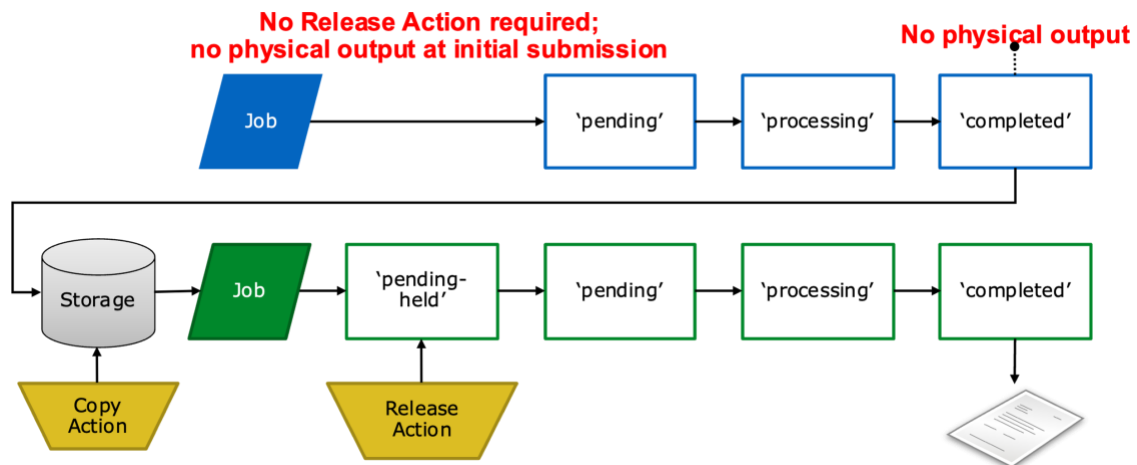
No Release Action required;
no physical output at initial submission

No physical output

Job

‘pending’

‘processing’

‘completed’

Storage

Job

‘pending-held’

‘pending’

‘processing’

‘completed’

Copy Action

Release Action